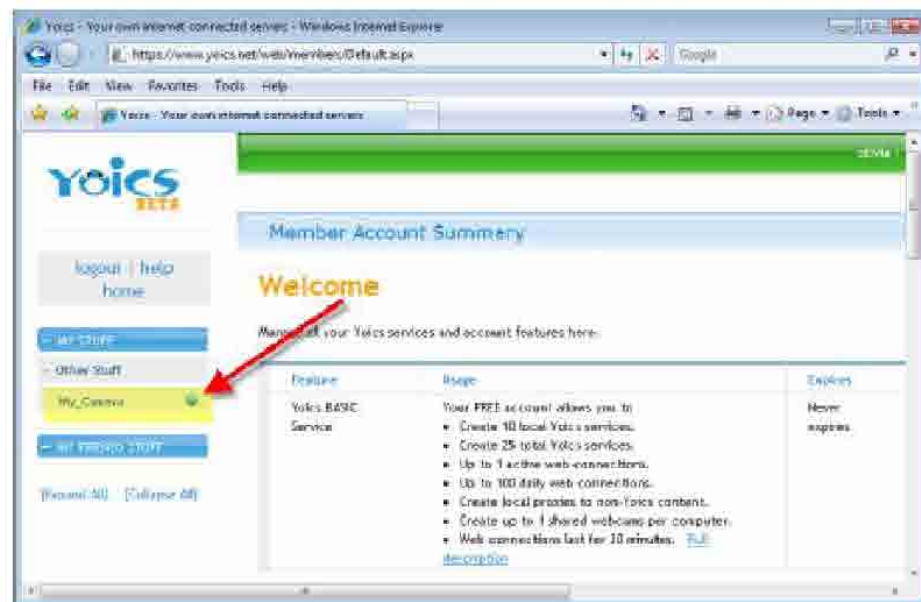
Yoics - Your own internet connected services - Windows Internet Explorer

https://www.yoics.net/web/members/Default.aspx

Google

File Edit View Favorites Tools Help

Yoics - Your own internet connected services

Page ▾ Tools ▾

Yoics BETA

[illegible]

logout | help home

Member Account Summary

Welcome

Manage all your Yoics services and account features here.

- MY STUFF

- Other Stuff

My_Camera

- MY FRIENDS STUFF

[Expand All] [Collapse All]

| Feature | Usage | Expires |
|---|---|---|
| Yoics BASIC Service | Your FREE account allows you to: • Create 10 local Yoics services. • Create 25 total Yoics services. • Up to 1 active web connections. • Up to 100 daily web connections. • Create local proxies to non-Yoics content. • Create up to 1 shared webcams per computer. • Web connections last for 10 minutes. Full description | Never expires |